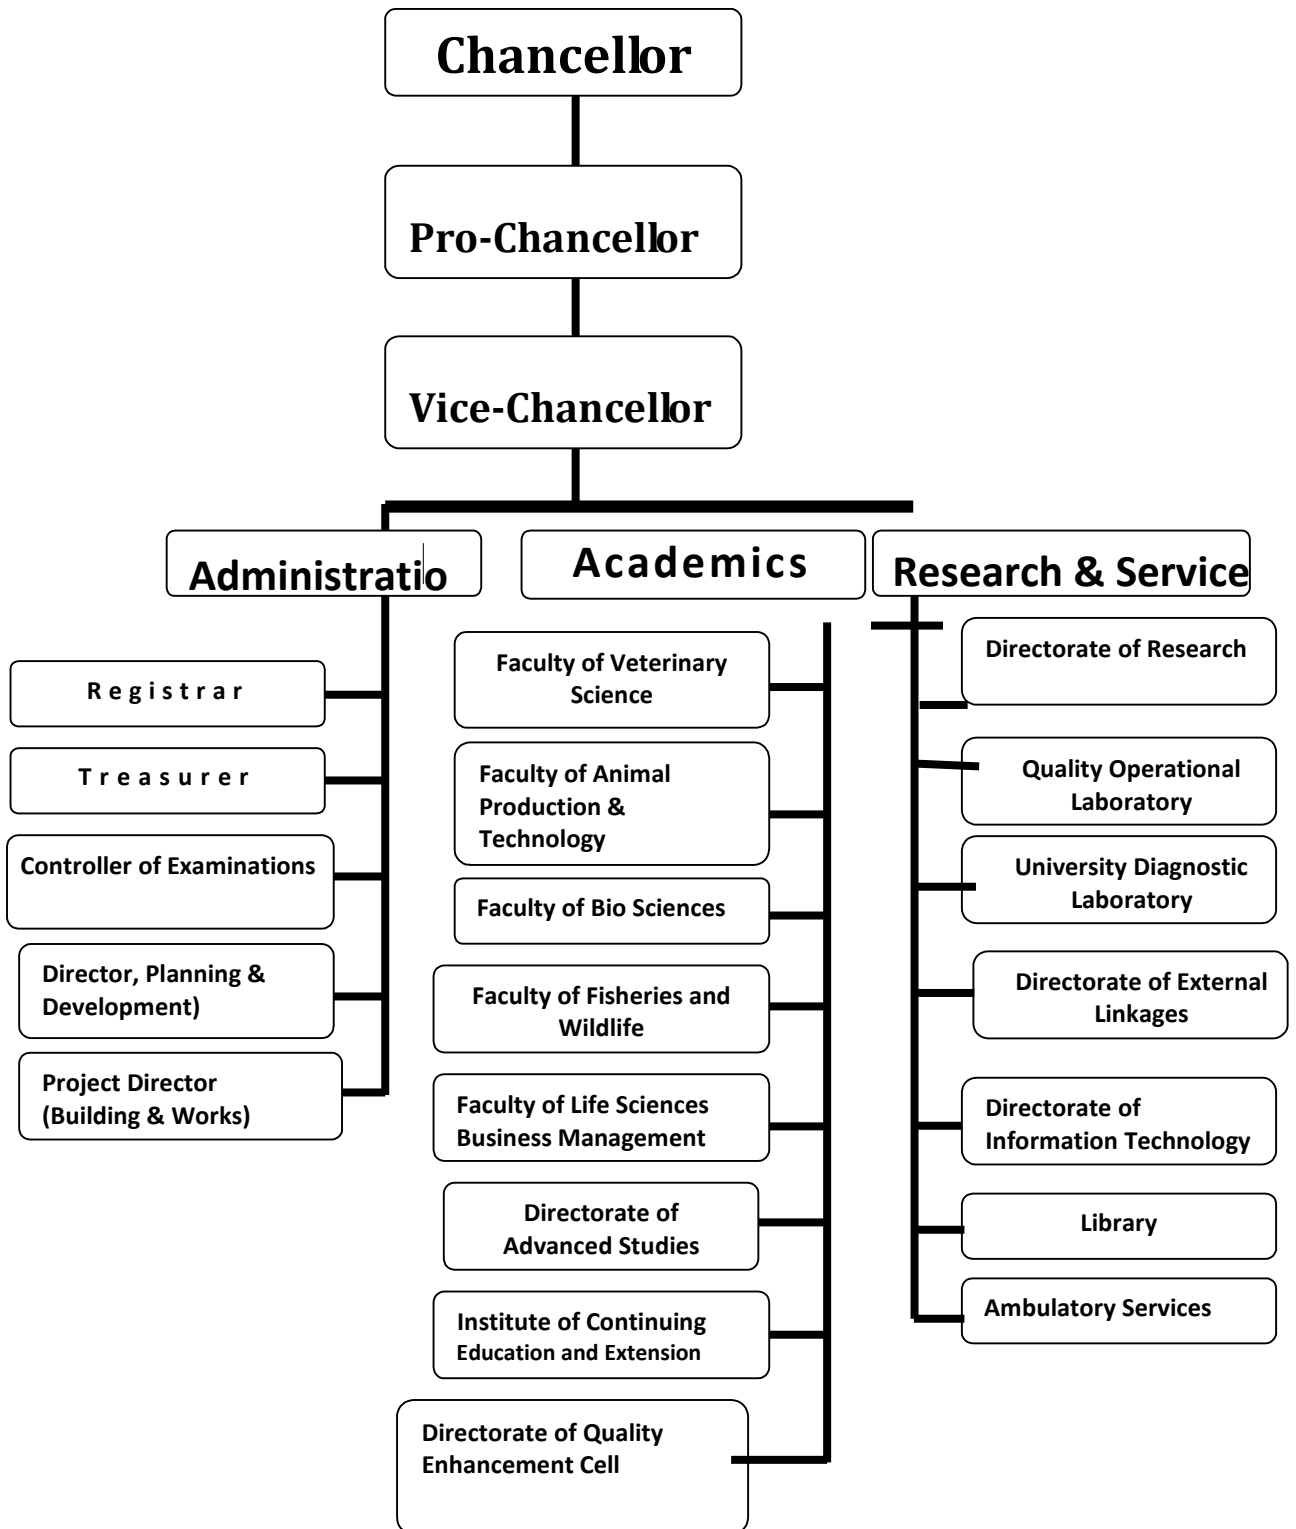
Chancellor

Pro-Chancellor

Vice-Chancellor

Administratio

Academics

Research & Service

Registrar

Treasurer

Controller of Examinations

Director, Planning & Development)

Project Director (Building & Works)

Faculty of Veterinary Science

Faculty of Animal Production & Technology

Faculty of Bio Sciences

Faculty of Fisheries and Wildlife

Faculty of Life Sciences Business Management

Directorate of Advanced Studies

Institute of Continuing Education and Extension

Directorate of Quality Enhancement Cell

Directorate of Research

Quality Operational Laboratory

University Diagnostic Laboratory

Directorate of External Linkages

Directorate of Information Technology

Library

Ambulatory Services